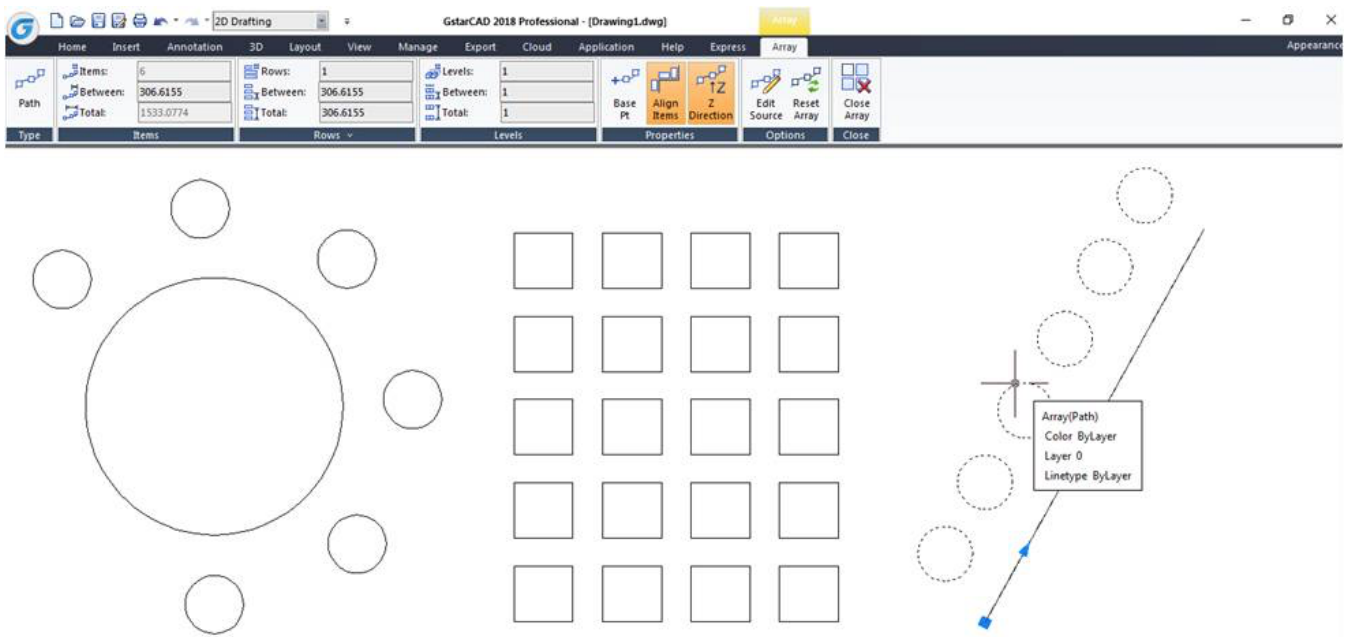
2D Drafting

GstarCAD 2018 Professional - [Drawing1.dwg]

Array

Home Insert Annotation 3D Layout View Manage Export Cloud Application Help Express Array

Appearance

Path

Type

Items: 6
Between: 306.6155
Total: 1533.0774

Items

Rows: 1
Between: 306.6155
Total: 306.6155

Rows

Levels: 1
Between: 1
Total: 1

Levels

Base Pt
Align Items
Z Direction

Properties

Edit Source
Reset Array

Options

Close Array

Close

Array(Path)
Color ByLayer
Layer 0
Linetype ByLayer